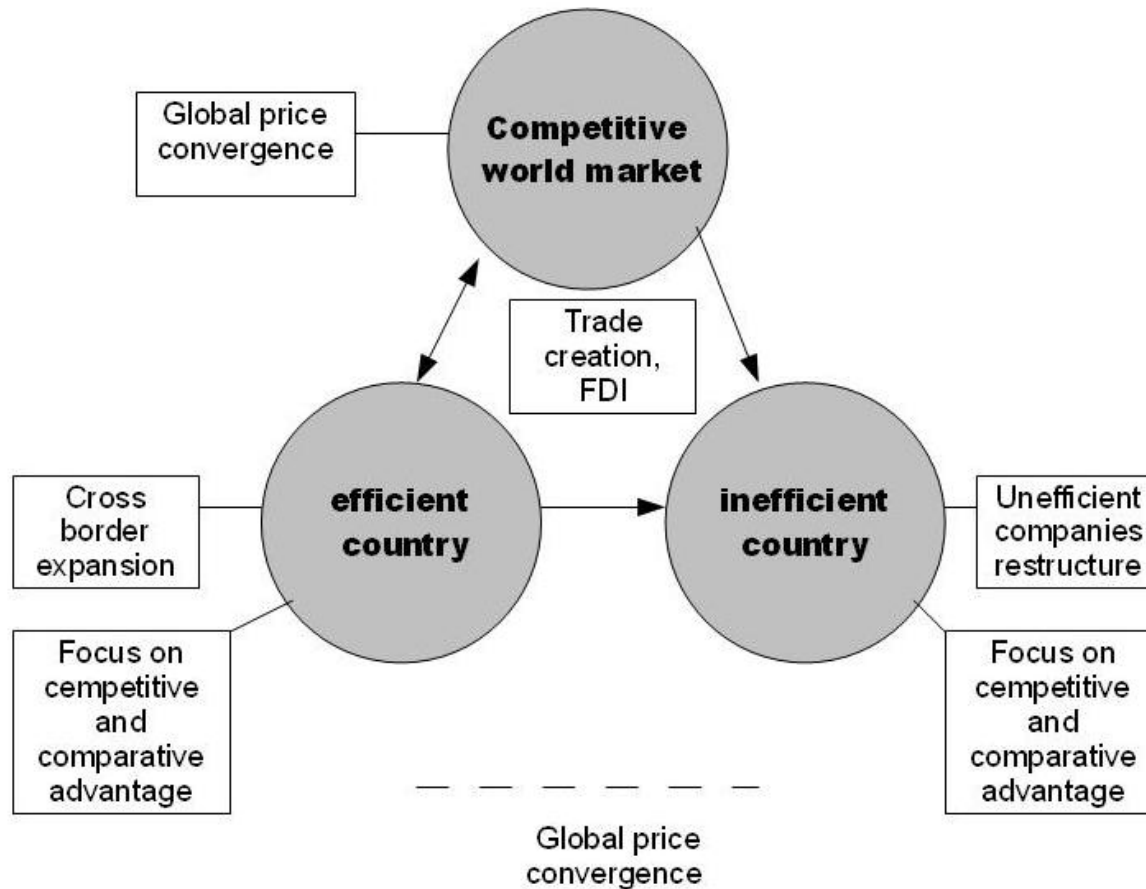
Global price convergence

Competitive world market

Trade creation, FDI

Cross border expansion

efficient country

inefficient country

Unefficient companies restructure

Focus on competitive and comparative advantage

Focus on competitive and comparative advantage

Global price convergence